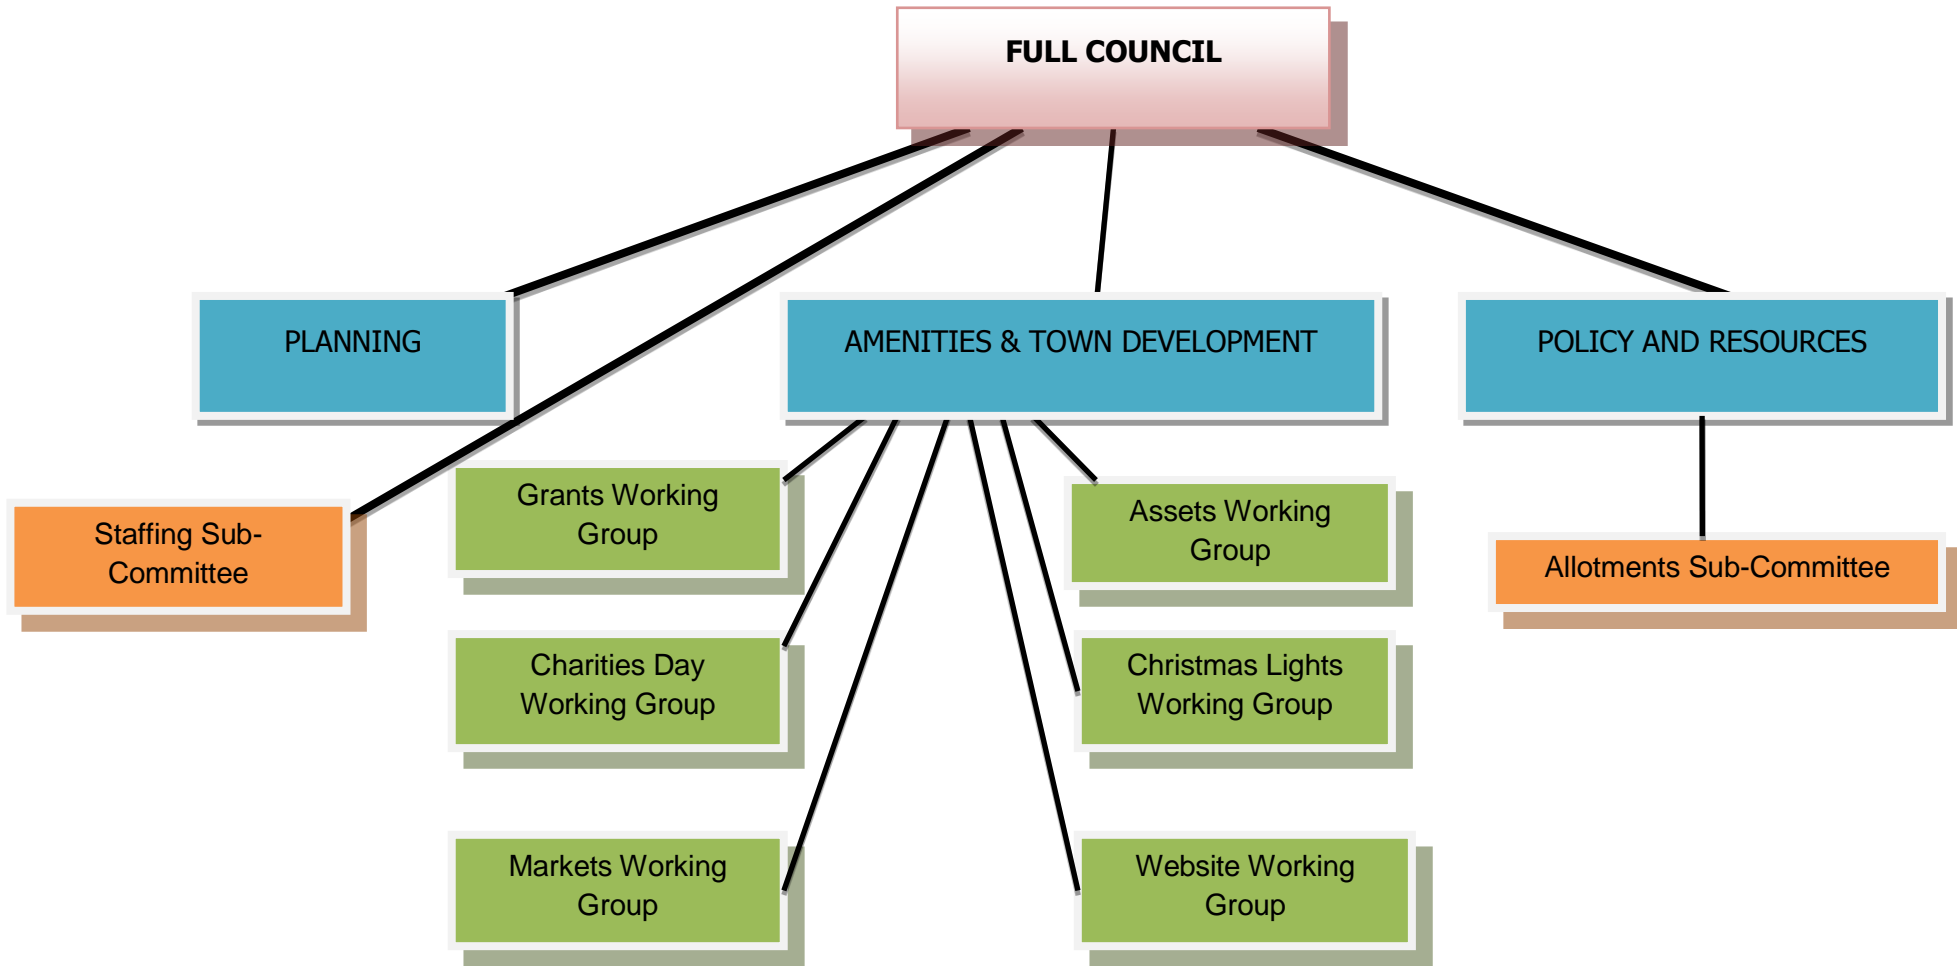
FULL COUNCIL

PLANNING

AMENITIES & TOWN DEVELOPMENT

POLICY AND RESOURCES

Staffing Sub-Committee

Grants Working Group

Assets Working Group

Allotments Sub-Committee

Charities Day Working Group

Christmas Lights Working Group

Markets Working Group

Website Working Group